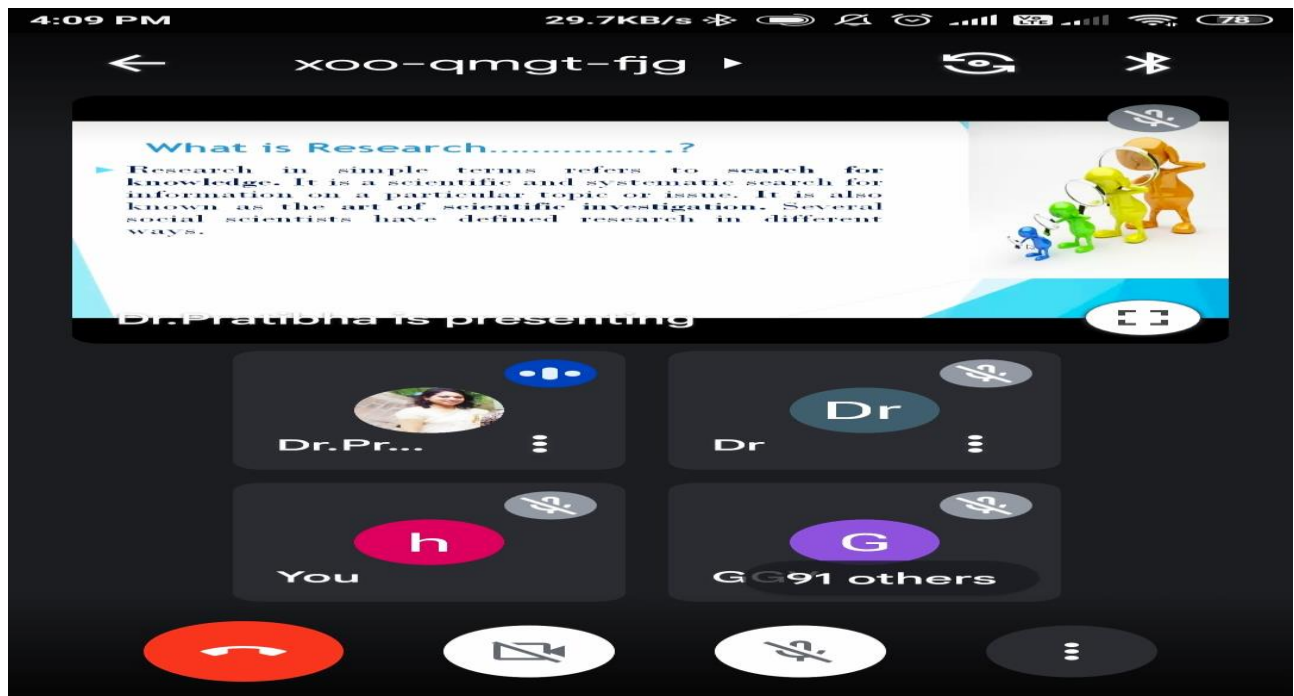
4:09 PM 29.7KB/s 78

xoo-qmgt-fjg

What is Research...............?

Research in simple terms refers to search for knowledge. It is a scientific and systematic search for information on a particular topic or issue. It is also known as the art of scientific investigation. Several social scientists have defined research in different ways.

Dr.Pratibha is presenting

Dr.Pr...

Dr

Dr

h

You

G

G 91 others